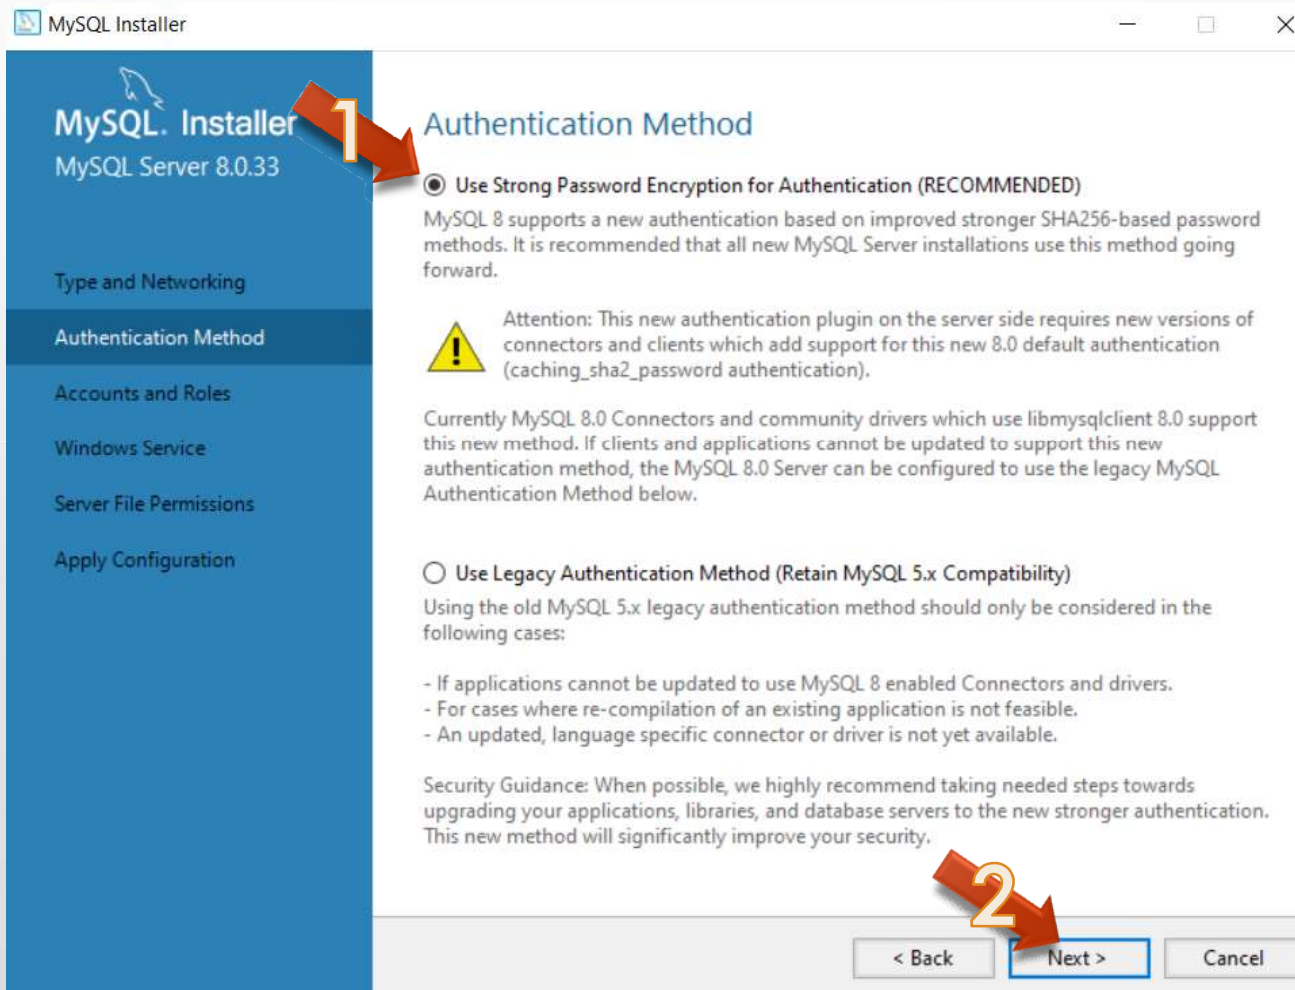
MySQL Installer

MySQL. Installer
MySQL Server 8.0.33

1

Type and Networking
Authentication Method
Accounts and Roles
Windows Service
Server File Permissions
Apply Configuration

Authentication Method

Use Strong Password Encryption for Authentication (RECOMMENDED)

MySQL 8 supports a new authentication based on improved stronger SHA256-based password methods. It is recommended that all new MySQL Server installations use this method going forward.

Attention: This new authentication plugin on the server side requires new versions of connectors and clients which add support for this new 8.0 default authentication (caching_sha2_password authentication).

Currently MySQL 8.0 Connectors and community drivers which use libmysqlclient 8.0 support this new method. If clients and applications cannot be updated to support this new authentication method, the MySQL 8.0 Server can be configured to use the legacy MySQL Authentication Method below.

Use Legacy Authentication Method (Retain MySQL 5.x Compatibility)

Using the old MySQL 5.x legacy authentication method should only be considered in the following cases:

- If applications cannot be updated to use MySQL 8 enabled Connectors and drivers.
- For cases where re-compilation of an existing application is not feasible.
- An updated, language specific connector or driver is not yet available.

Security Guidance: When possible, we highly recommend taking needed steps towards upgrading your applications, libraries, and database servers to the new stronger authentication. This new method will significantly improve your security.

2

< Back
Next >
Cancel